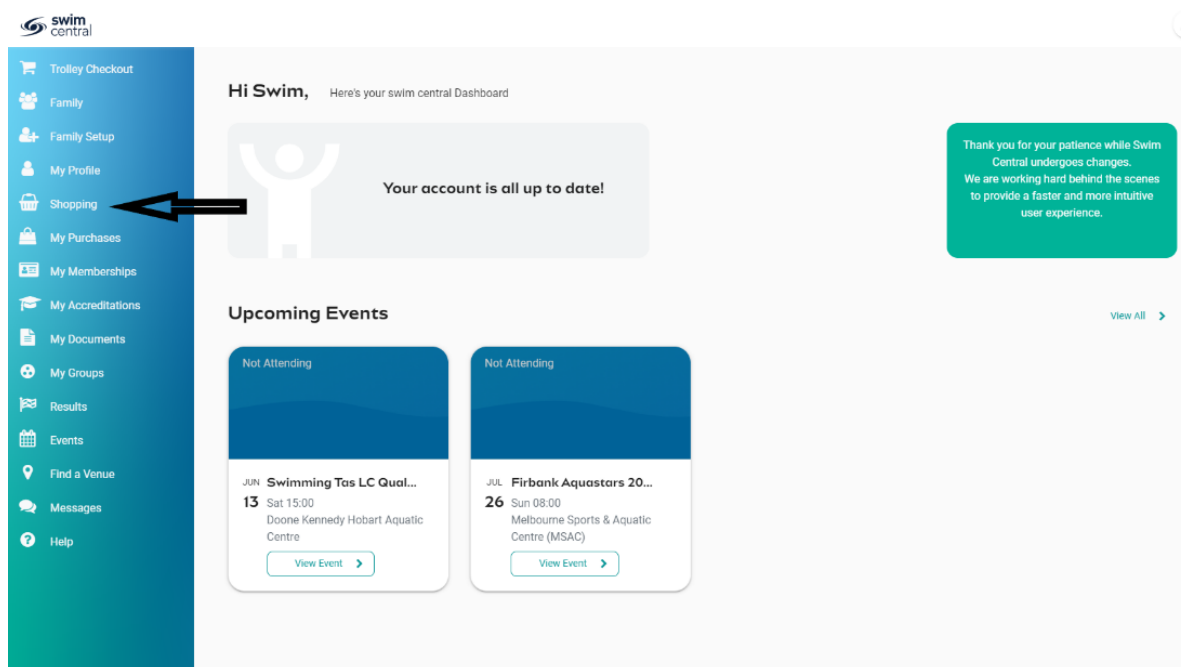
swim central

Trolley Checkout
Family
Family Setup
My Profile
Shopping
My Purchases
My Memberships
My Accreditations
My Documents
My Groups
Results
Events
Find a Venue
Messages
Help

Hi Swim, Here's your swim central Dashboard

Your account is all up to date!

Thank you for your patience while Swim Central undergoes changes. We are working hard behind the scenes to provide a faster and more intuitive user experience.

Upcoming Events

View All

Not Attending

JUN 13 Swimming Tas LC Qual...
Sat 15:00
Doone Kennedy Hobart Aquatic Centre
View Event

Not Attending

JUL 26 Firbank Aquastars 20...
Sun 08:00
Melbourne Sports & Aquatic Centre (MSAC)
View Event